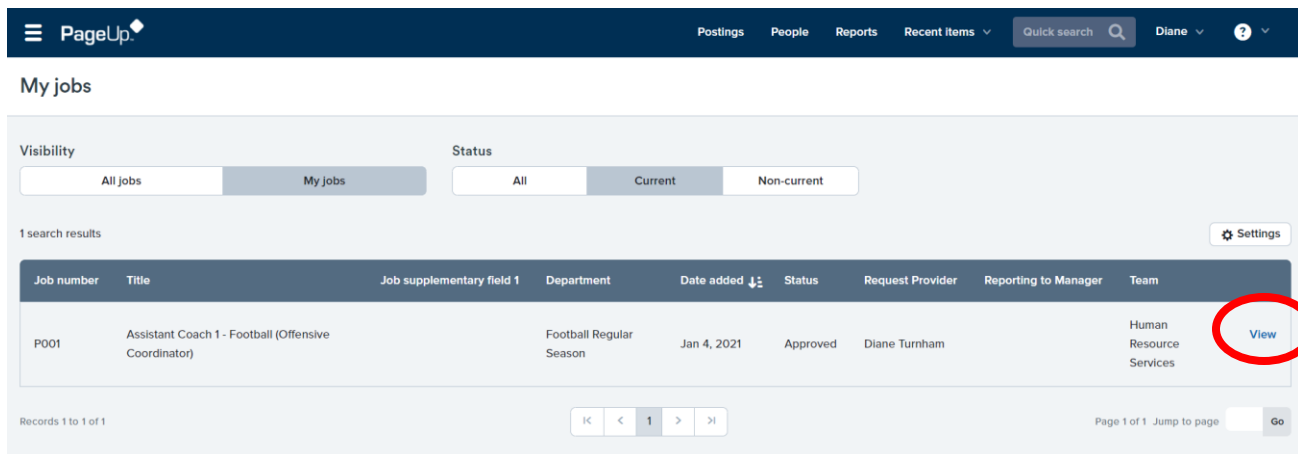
PageUp

Postings People Reports Recent items Quick search Diane

My jobs

Visibility

All jobs | My jobs

Status

All | Current | Non-current

1 search results

Settings

| Job number | Title | Job supplementary field 1 | Department | Date added | Status | Request Provider | Reporting to Manager | Team | |
|---|---|---|---|---|---|---|---|---|---|
| P001 | Assistant Coach 1 - Football (Offensive Coordinator) | | Football Regular Season | Jan 4, 2021 | Approved | Diane Turnham | | Human Resource Services | View |

Records 1 to 1 of 1

1

Page 1 of 1 Jump to page Go